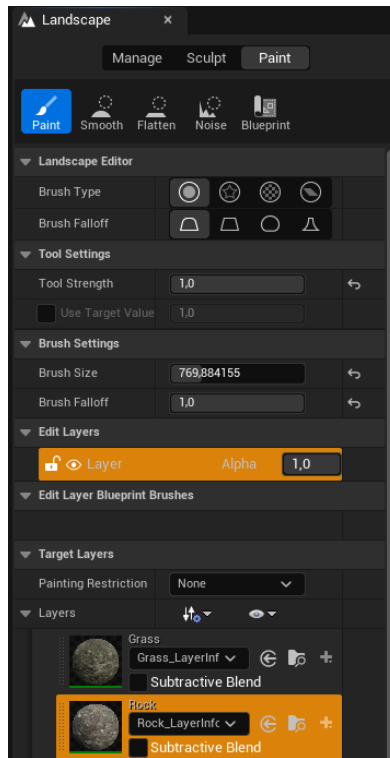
Landscape ×

Manage Sculpt Paint

Paint Smooth Flatten Noise Blueprint

Landscape Editor

Brush Type

Brush Falloff

Tool Settings

Tool Strength 1,0

Use Target Value 1,0

Brush Settings

Brush Size 769,884155

Brush Falloff 1,0

Edit Layers

Layer Alpha 1,0

Edit Layer Blueprint Brushes

Target Layers

Painting Restriction None

Layers

Grass
Grass_LayerInf
Subtractive Blend

Rock
Rock_LayerInfo
Subtractive Blend